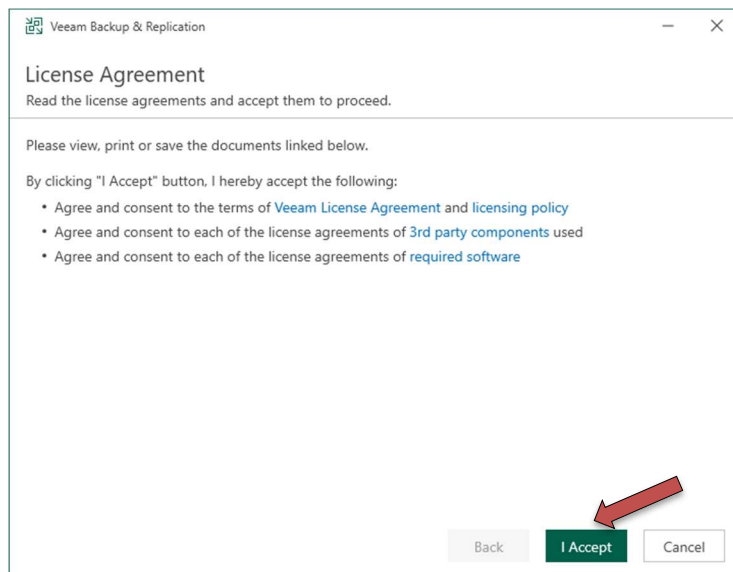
Veeam Backup & Replication

License Agreement
Read the license agreements and accept them to proceed.

Please view, print or save the documents linked below.

By clicking "I Accept" button, I hereby accept the following:

• Agree and consent to the terms of Veeam License Agreement and licensing policy
• Agree and consent to each of the license agreements of 3rd party components used
• Agree and consent to each of the license agreements of required software

Back
I Accept
Cancel